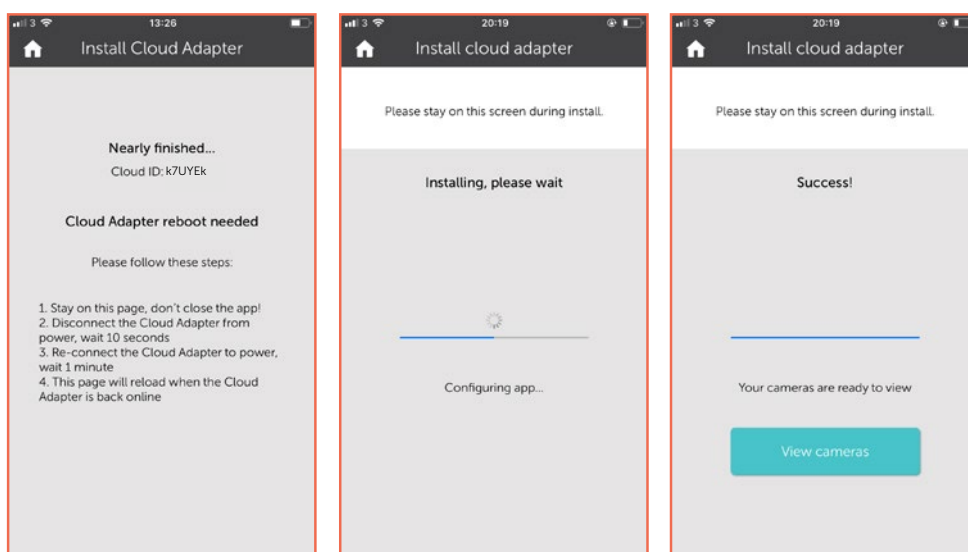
3 13:26

Install Cloud Adapter

Nearly finished...

Cloud ID: k7UYEk

Cloud Adapter reboot needed

Please follow these steps:

1. Stay on this page, don't close the app!
2. Disconnect the Cloud Adapter from power, wait 10 seconds
3. Re-connect the Cloud Adapter to power, wait 1 minute
4. This page will reload when the Cloud Adapter is back online

3 20:19

Install cloud adapter

Please stay on this screen during install.

Installing, please wait

Configuring app...

3 20:19

Install cloud adapter

Please stay on this screen during install.

Success!

Your cameras are ready to view

View cameras